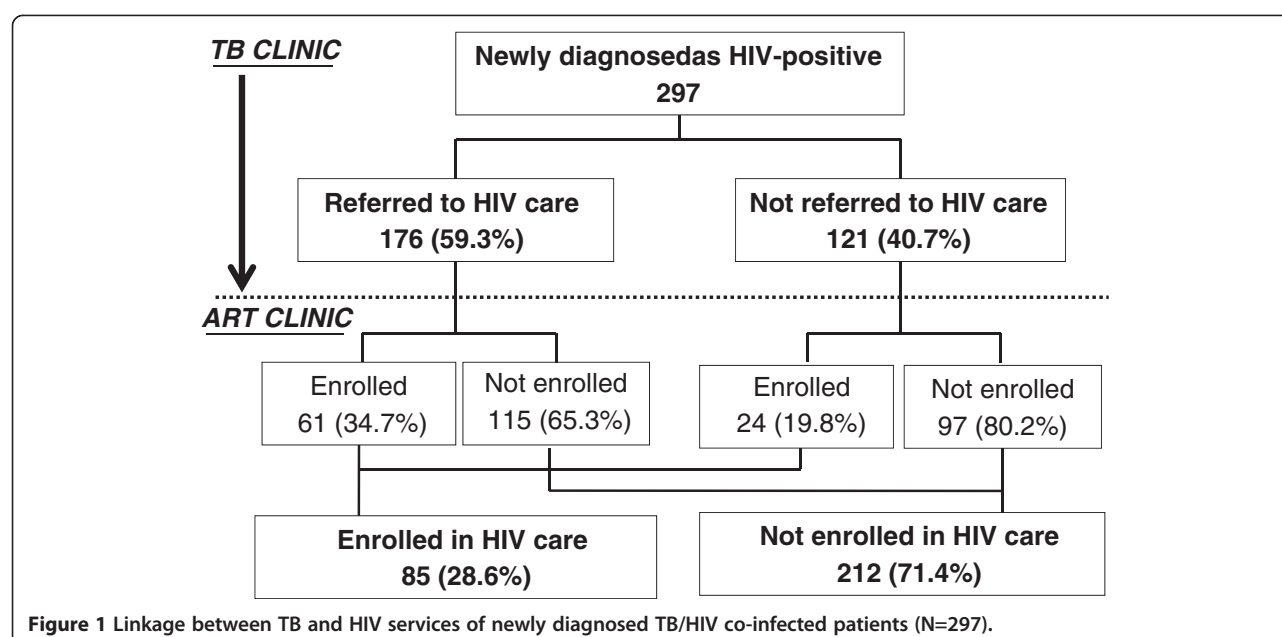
TB CLINIC

Newly diagnosedas HIV-positive
297

Referred to HIV care
176 (59.3%)

Not referred to HIV care
121 (40.7%)

ART CLINIC

Enrolled
61 (34.7%)

Not enrolled
115 (65.3%)

Enrolled
24 (19.8%)

Not enrolled
97 (80.2%)

Enrolled in HIV care
85 (28.6%)

Not enrolled in HIV care
212 (71.4%)

Figure 1 Linkage between TB and HIV services of newly diagnosed TB/HIV co-infected patients (N=297).